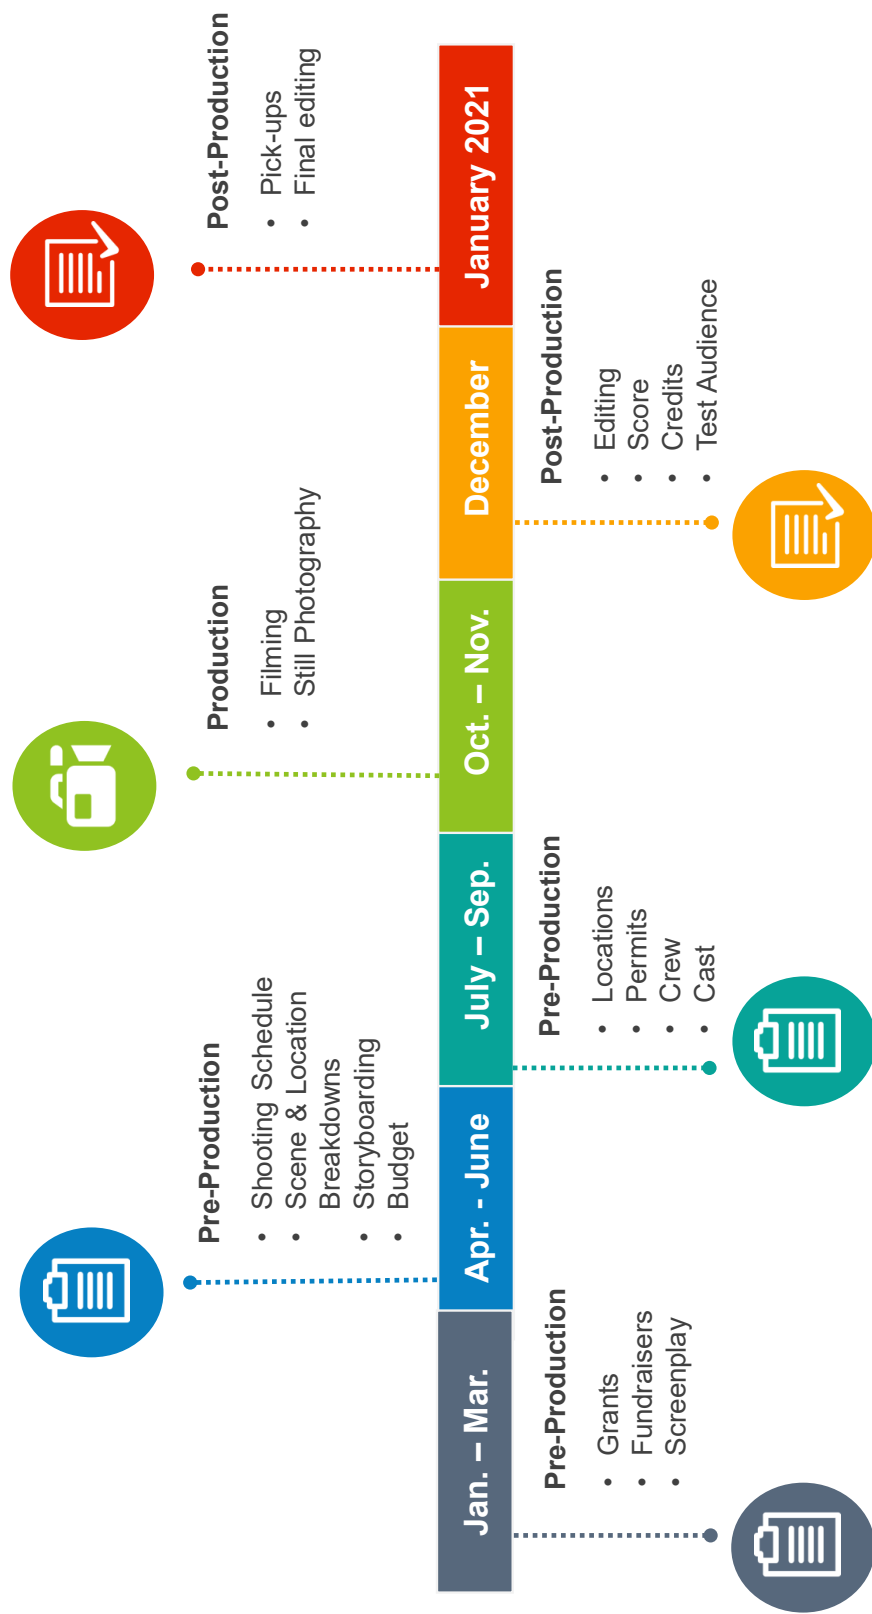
Jan. – Mar.

Pre-Production
• Grants
• Fundraisers
• Screenplay

Apr. - June

Pre-Production
• Shooting Schedule
• Scene & Location
• Breakdowns
• Storyboarding
• Budget

July – Sep.

Pre-Production
• Locations
• Permits
• Crew
• Cast

Oct. – Nov.

Production
• Filming
• Still Photography

December

Post-Production
• Editing
• Score
• Credits
• Test Audience

January 2021

Post-Production
• Pick-ups
• Final editing